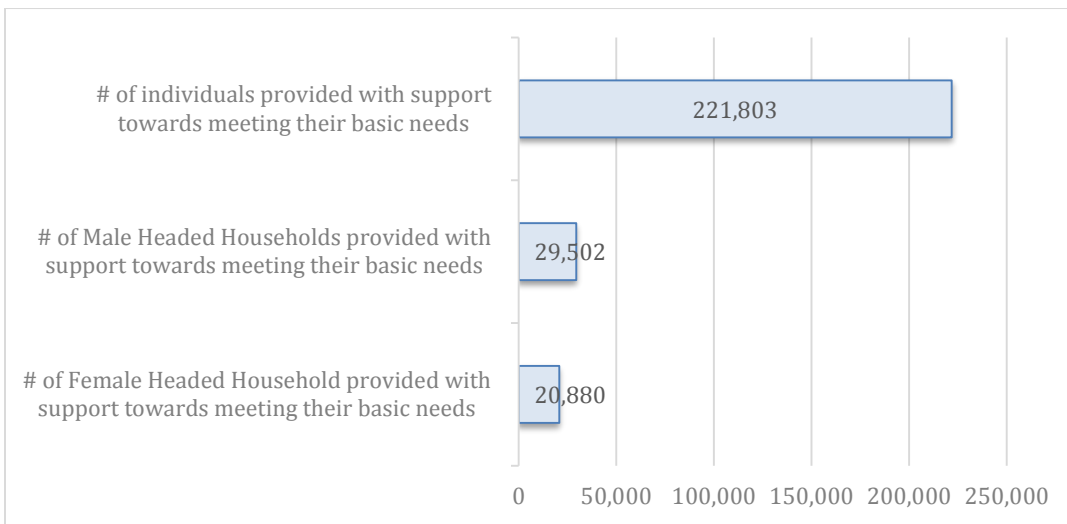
# of individuals provided with support towards meeting their basic needs

221,803

# of Male Headed Households provided with support towards meeting their basic needs

29,502

# of Female Headed Household provided with support towards meeting their basic needs

20,880

0 50,000 100,000 150,000 200,000 250,000